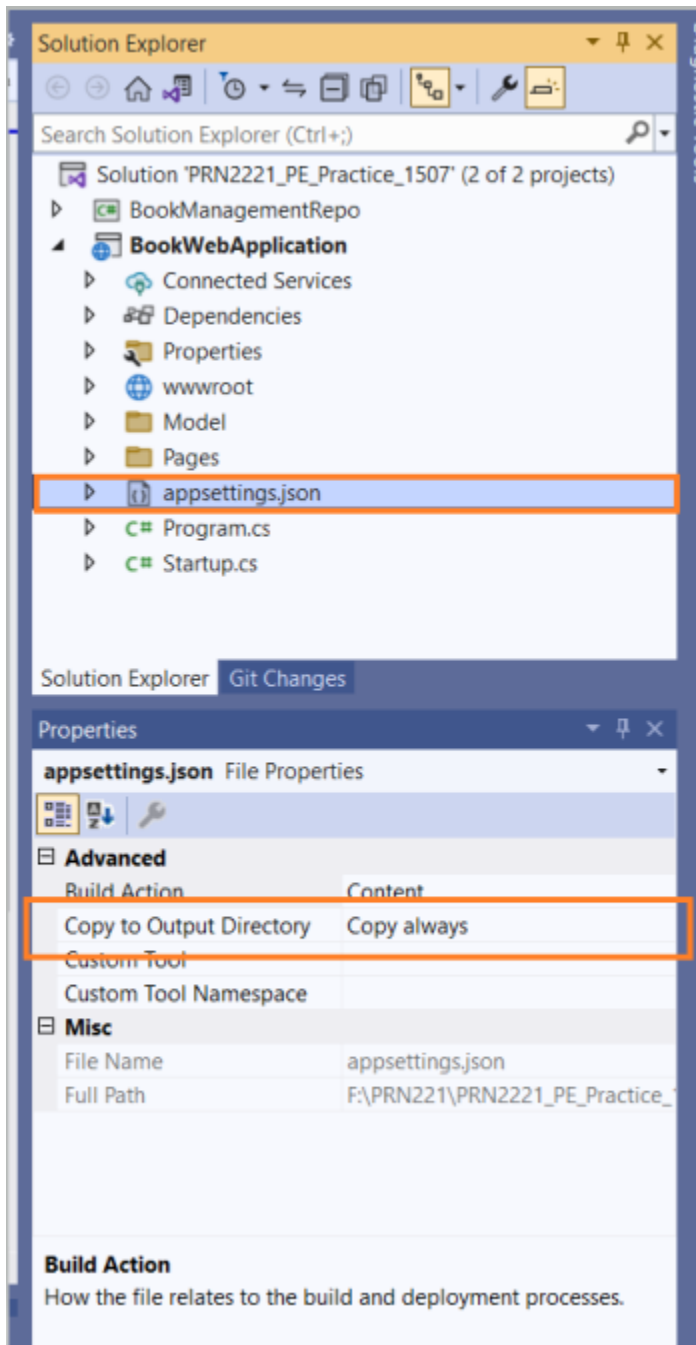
Solution Explorer

Search Solution Explorer (Ctrl+;)

Solution 'PRN2221_PE_Practice_1507' (2 of 2 projects)
BookManagementRepo
BookWebApplication
Connected Services
Dependencies
Properties
wwwroot
Model
Pages
appsettings.json
Program.cs
Startup.cs

Solution Explorer Git Changes

Properties

appsettings.json File Properties

Advanced
| | |
|---|---|
| Build Action | Content |
| Copy to Output Directory | Copy always |
| Custom Tool | |
| Custom Tool Namespace | |

Misc
| | |
|---|---|
| File Name | appsettings.json |
| Full Path | F:\PRN221\PRN2221_PE_Practice_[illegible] |

Build Action
How the file relates to the build and deployment processes.